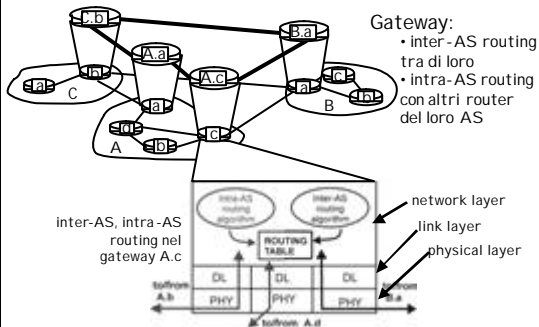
C.b
B.a
A.a
A.c
a
b
C
a
c
a
b
B
d
a
b
c
A

Gateway:
• inter-AS routing tra di loro
• intra-AS routing con altri router del loro AS

Intra-AS routing algorithm
Inter-AS routing algorithm
ROUTING TABLE
DL
DL
DL
PHY
PHY
PHY
to/from A.b
to/from B.a
to/from A.d

inter-AS, intra-AS routing nel gateway A.c

network layer
link layer
physical layer